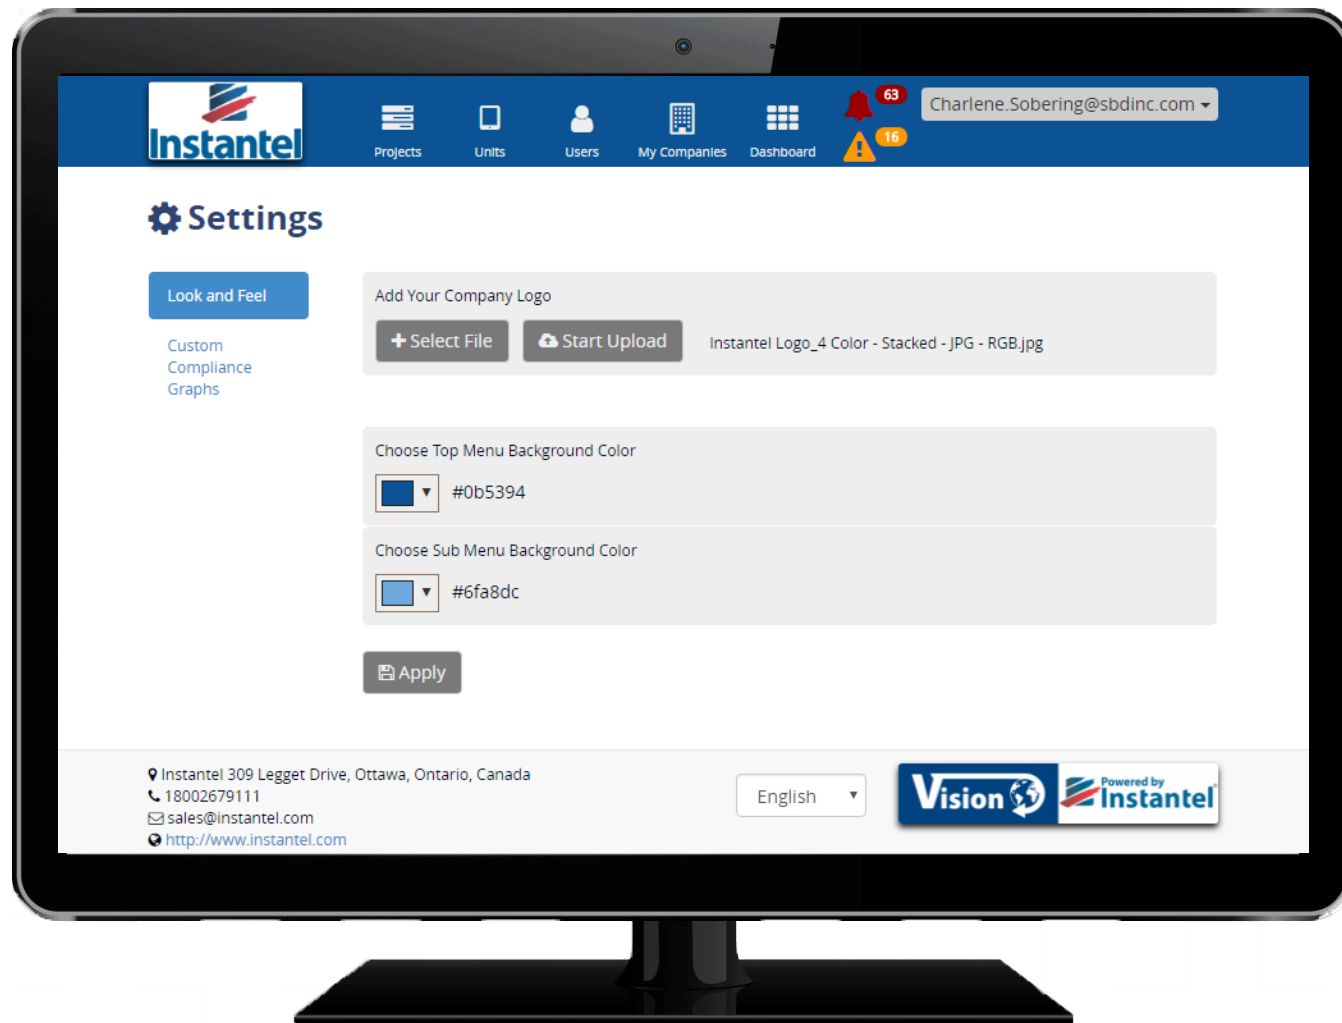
Instantel

Projects Units Users My Companies Dashboard

63
16

Charlene.Sobering@sbdinc.com

Settings

Look and Feel

Custom Compliance Graphs

Add Your Company Logo

+ Select File

Start Upload

Instantel Logo_4 Color - Stacked - JPG - RGB.jpg

Choose Top Menu Background Color

#0b5394

Choose Sub Menu Background Color

#6fa8dc

Apply

Instantel 309 Legget Drive, Ottawa, Ontario, Canada
18002679111
sales@instantel.com
http://www.instantel.com

English

Vision

Powered by Instantel